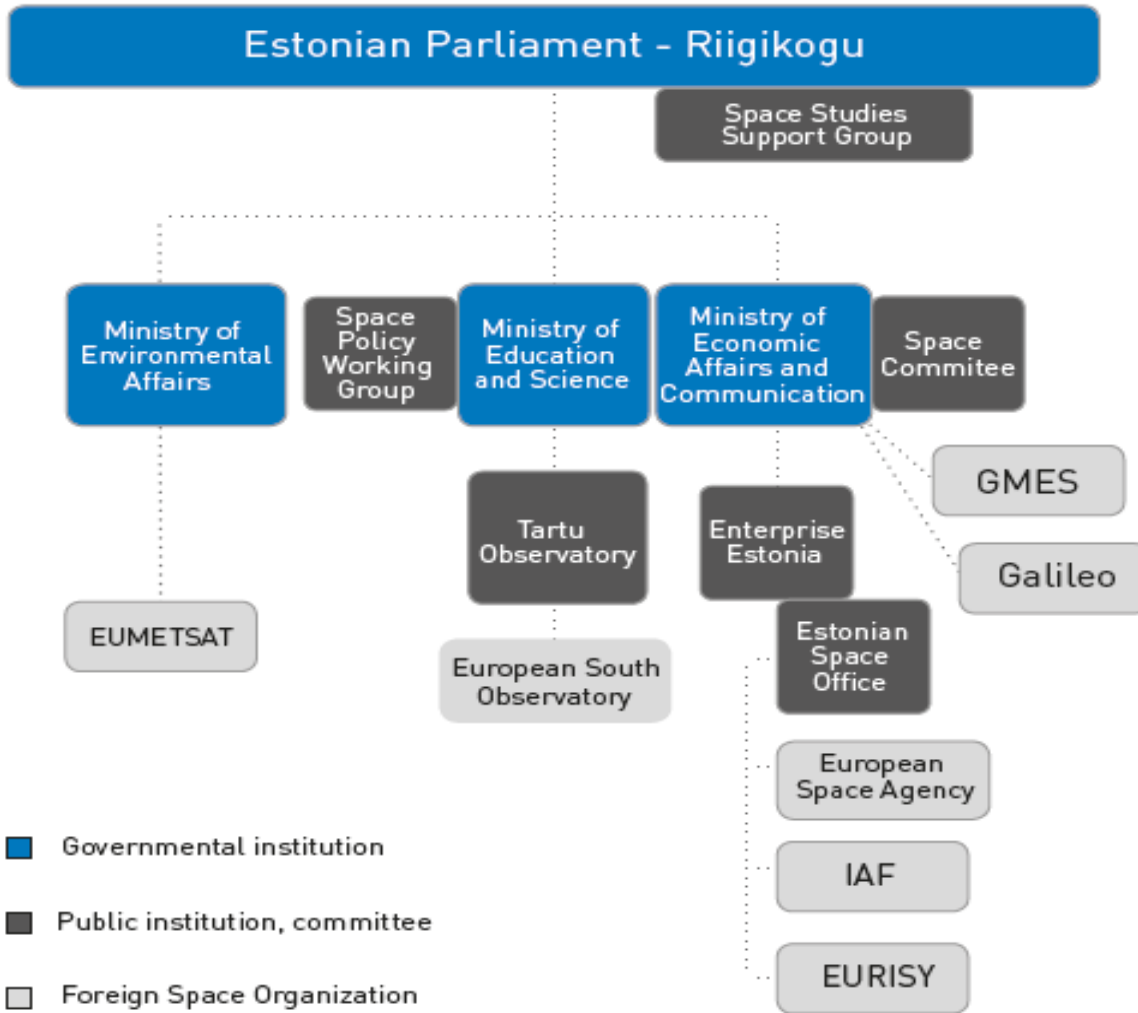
Estonian Parliament - Riigikogu

Space Studies Support Group

Ministry of Environmental Affairs

Space Policy Working Group

Ministry of Education and Science

Ministry of Economic Affairs and Communication

Space Commitee

GMES

Galileo

Tartu Observatory

Enterprise Estonia

EUMETSAT

European South Observatory

Estonian Space Office

European Space Agency

IAF

EURISY

Governmental institution

Public institution, committee

Foreign Space Organization